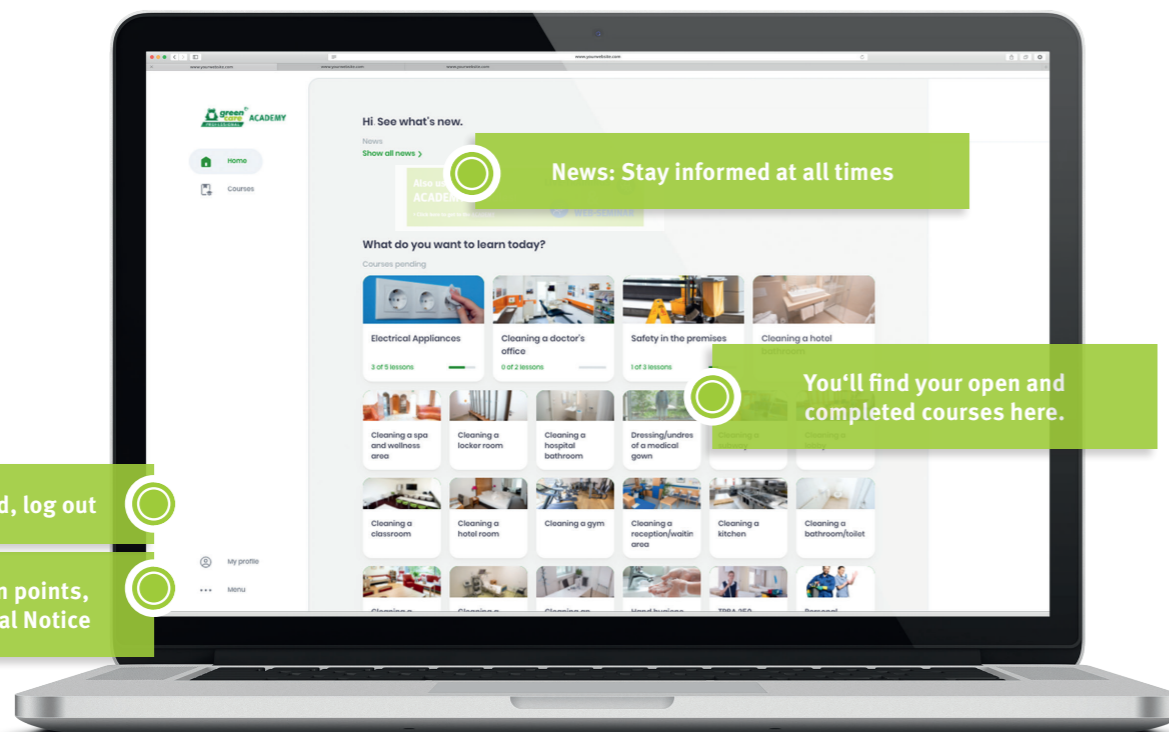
www.yourwebsite.com

green care PROFESSIONAL ACADEMY

Home

Courses

Hi See what's new.

News

Show all news >

News: Stay informed at all times

Also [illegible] ACADEM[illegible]

What do you want to learn today?

Courses pending

Electrical Appliances

3 of 5 lessons

Cleaning a doctor's office

0 of 2 lessons

Safety in the premises

1 of 3 lessons

Cleaning a hotel bathroom

You'll find your open and completed courses here.

Cleaning a spa and wellness area

Cleaning a locker room

Cleaning a hospital bathroom

Dressing/undressing of a medical gown

Cleaning a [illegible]

Cleaning a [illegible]

Cleaning a classroom

Cleaning a hotel room

Cleaning a gym

Cleaning a reception/waiting area

Cleaning a kitchen

Cleaning a bathroom/toilet

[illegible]

My profile

Menu

d, log out

n points, al Notice